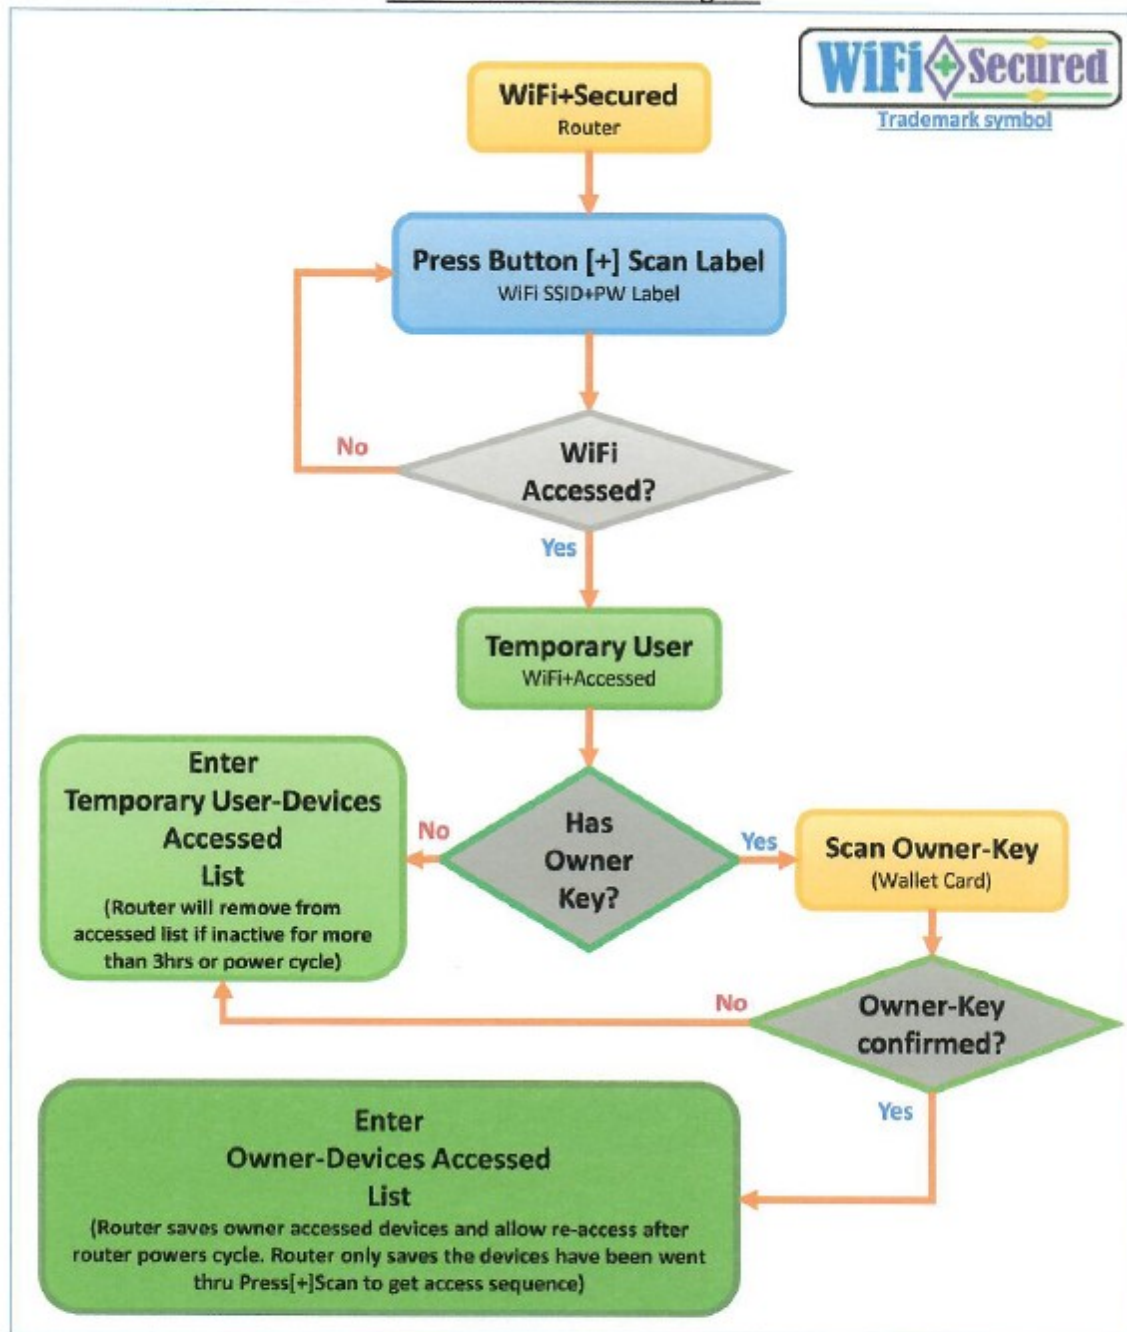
WiFi Secured

Trademark symbol

WiFi+Secured
Router

Press Button [+] Scan Label
WiFi SSID+PW Label

No

WiFi Accessed?

Yes

Temporary User
WiFi+Accessed

Enter
Temporary User-Devices
Accessed
List
(Router will remove from accessed list if inactive for more than 3hrs or power cycle)

No

Has Owner Key?

Yes

Scan Owner-Key
(Wallet Card)

No

Owner-Key confirmed?

Yes

Enter
Owner-Devices Accessed
List
(Router saves owner accessed devices and allow re-access after router powers cycle. Router only saves the devices have been went thru Press[+]Scan to get access sequence)